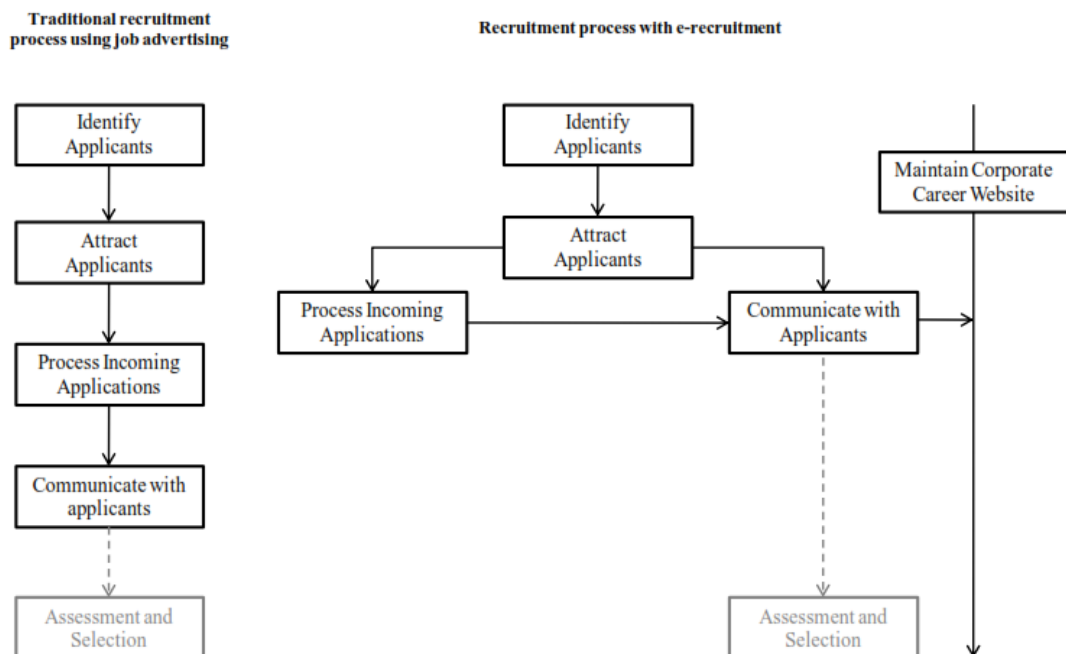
Traditional recruitment process using job advertising

Recruitment process with e-recruitment

Identify Applicants

Attract Applicants

Process Incoming Applications

Communicate with applicants

Assessment and Selection

Identify Applicants

Maintain Corporate Career Website

Attract Applicants

Process Incoming Applications

Communicate with Applicants

Assessment and Selection